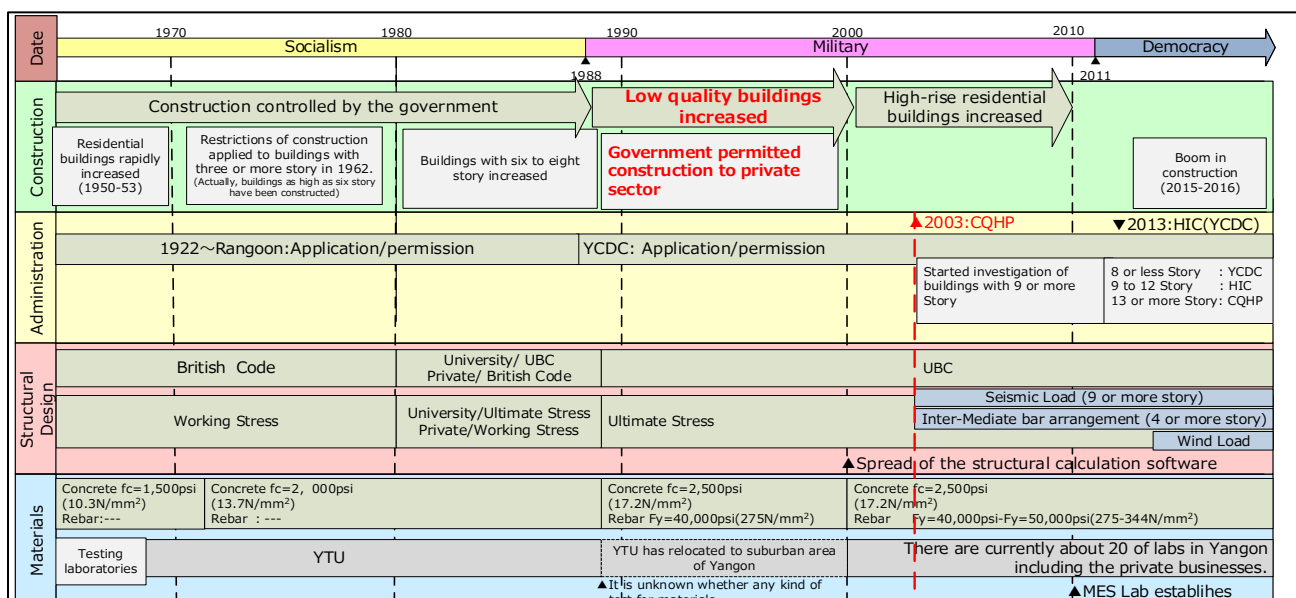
Date

1970 1980 1990 2000 2010

Socialism

Military

Democracy

1988

2011

Construction

Construction controlled by the government

Low quality buildings increased

High-rise residential buildings increased

Residential buildings rapidly increased (1950-53)

Restrictions of construction applied to buildings with three or more story in 1962. (Actually, buildings as high as six story have been constructed)

Buildings with six to eight story increased

Government permitted construction to private sector

Boom in construction (2015-2016)

Administration

2003:CQHP

▼2013:HIC(YCDC)

1922～Rangoon:Application/permission

YCDC: Application/permission

Started investigation of buildings with 9 or more Story

8 or less Story : YCDC
9 to 12 Story : HIC
13 or more Story: CQHP

Structural Design

British Code

University/ UBC Private/ British Code

UBC

Seismic Load (9 or more story)

Working Stress

University/Ultimate Stress Private/Working Stress

Ultimate Stress

Inter-Mediate bar arrangement (4 or more story)

Wind Load

▲Spread of the structural calculation software

Materials

Concrete fc=1,500psi (10.3N/mm$^2$) Rebar:---

Concrete fc=2, 000psi (13.7N/mm$^2$) Rebar : ---

Concrete fc=2,500psi (17.2N/mm$^2$) Rebar Fy=40,000psi(275N/mm$^2$)

Concrete fc=2,500psi (17.2N/mm$^2$) Rebar Fy=40,000psi-Fy=50,000psi(275-344N/mm$^2$)

Testing laboratories

YTU

YTU has relocated to suburban area of Yangon

There are currently about 20 of labs in Yangon including the private businesses.

▲It is unknown whether any kind of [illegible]

▲MES Lab establihes